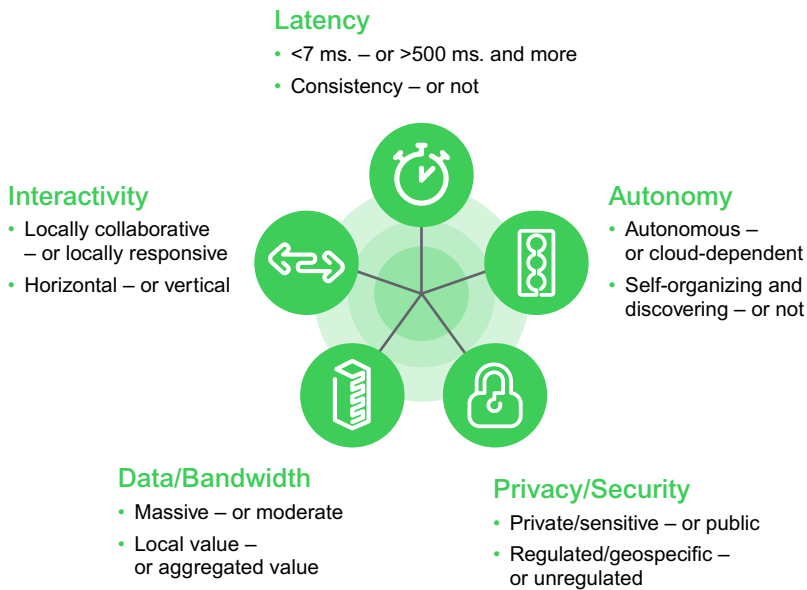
Latency

• <7 ms. – or >500 ms. and more
• Consistency – or not

Interactivity

• Locally collaborative – or locally responsive
• Horizontal – or vertical

Autonomy

• Autonomous – or cloud-dependent
• Self-organizing and discovering – or not

Data/Bandwidth

• Massive – or moderate
• Local value – or aggregated value

Privacy/Security

• Private/sensitive – or public
• Regulated/geospecific – or unregulated